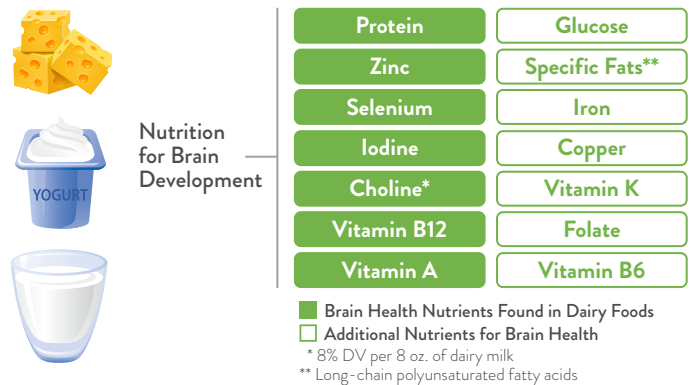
YOGURT

Nutrition for Brain Development

| | |
|---|---|
| Protein | Glucose |
| Zinc | Specific Fats** |
| Selenium | Iron |
| Iodine | Copper |
| Choline* | Vitamin K |
| Vitamin B12 | Folate |
| Vitamin A | Vitamin B6 |

Brain Health Nutrients Found in Dairy Foods
Additional Nutrients for Brain Health
* 8% DV per 8 oz. of dairy milk
** Long-chain polyunsaturated fatty acids